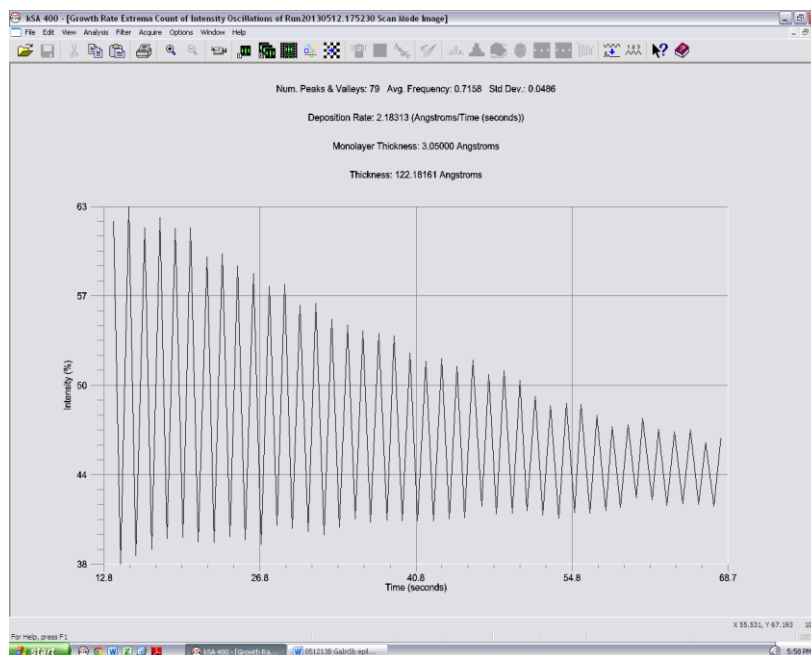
kSA 400 - [Growth Rate Extrema Count of Intensity Oscillations of Run20130512.175230 Scan Mode Image]
File Edit View Analysis Filter Acquire Options Window Help

Num. Peaks & Valleys: 79 Avg. Frequency: 0.7158 Std Dev.: 0.0486

Deposition Rate: 2.18313 (Angstroms/Time (seconds))

Monolayer Thickness: 3.05000 Angstroms

Thickness: 122.18161 Angstroms

63
57
50
44
38
Intensity (%)
12.8
26.8
40.8
54.8
68.7
Time (seconds)

For Help, press F1
X 55.531, Y 67.193
start
kSA 400 - [Growth Ra...
0512138 GaInSb epi...
5:58 PM